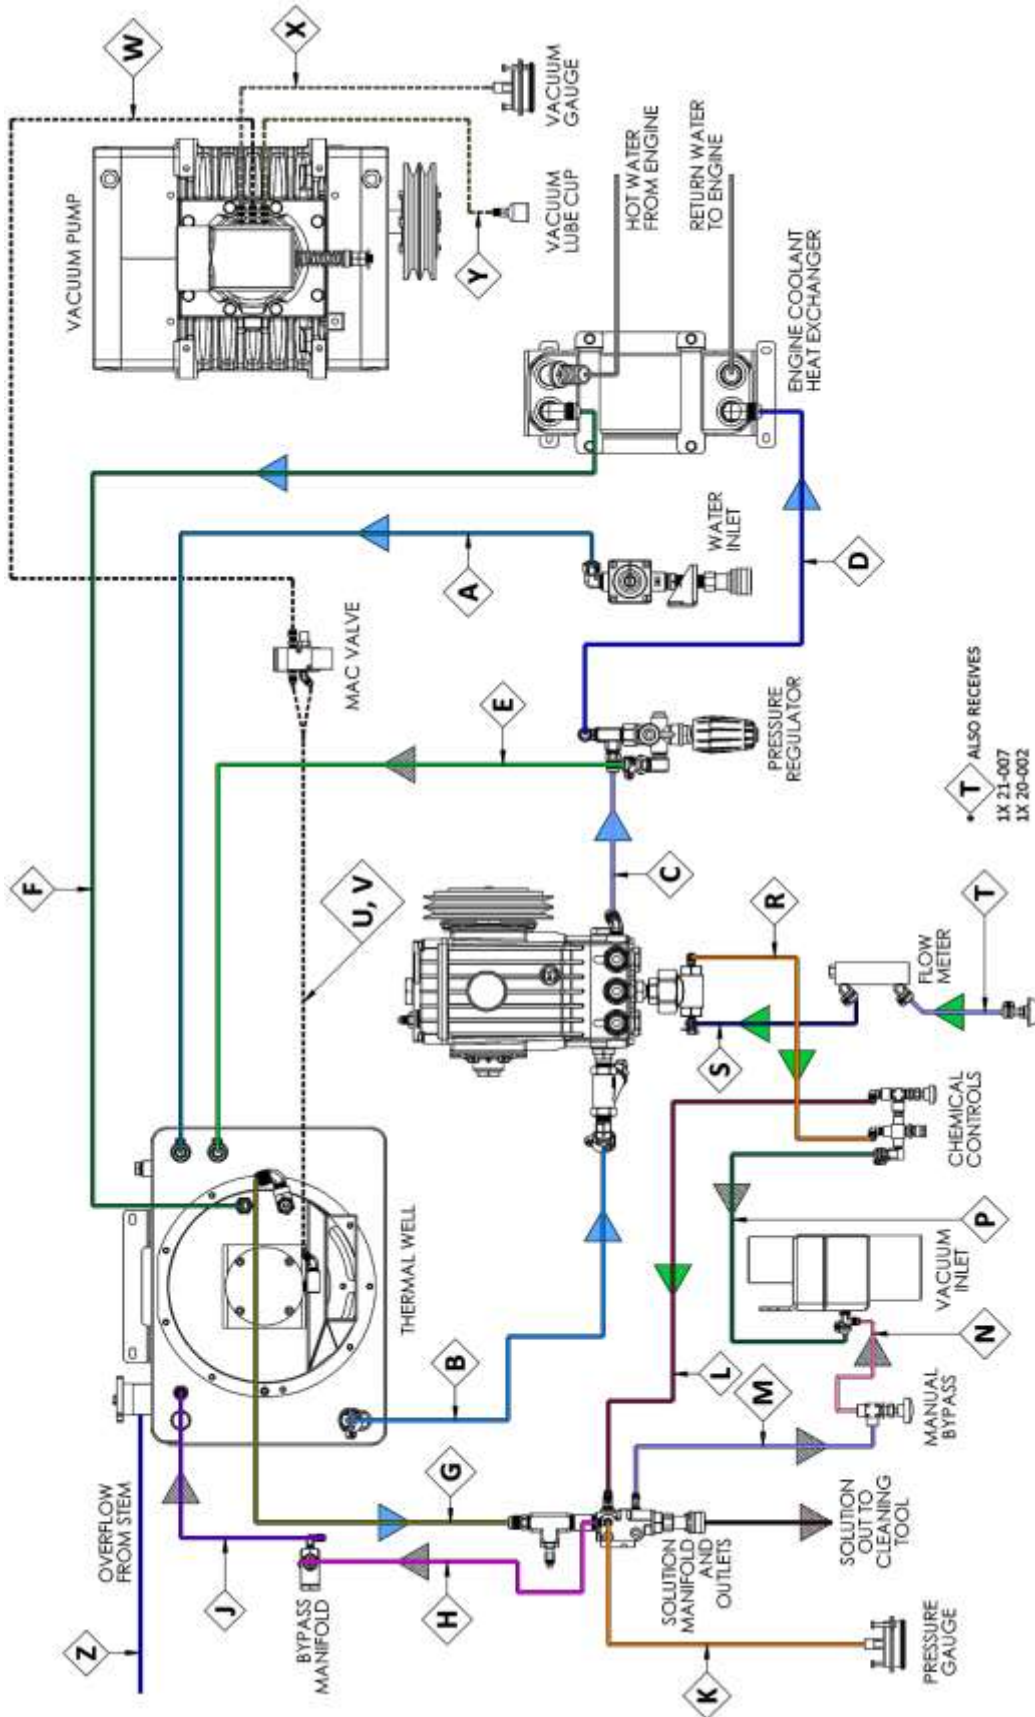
W
X
VACUUM GAUGE
VACUUM PUMP
VACUUM LUBE CUP
HOT WATER FROM ENGINE
RETURN WATER TO ENGINE
Y
ENGINE COOLANT HEAT EXCHANGER
WATER INLET
A
D
MAC VALVE
E
PRESSURE REGULATOR
ALSO RECEIVES
T
1X 21-007
1X 20-002
F
U, V
C
R
T
FLOW METER
S
CHEMICAL CONTROLS
THERMAL WELL
P
VACUUM INLET
N
B
L
M
MANUAL BYPASS
OVERFLOW FROM STEM
G
SOLUTION OUT TO CLEANING TOOL
SOLUTION MANIFOLD AND OUTLETS
J
H
BYPASS MANIFOLD
Z
K
PRESSURE GAUGE